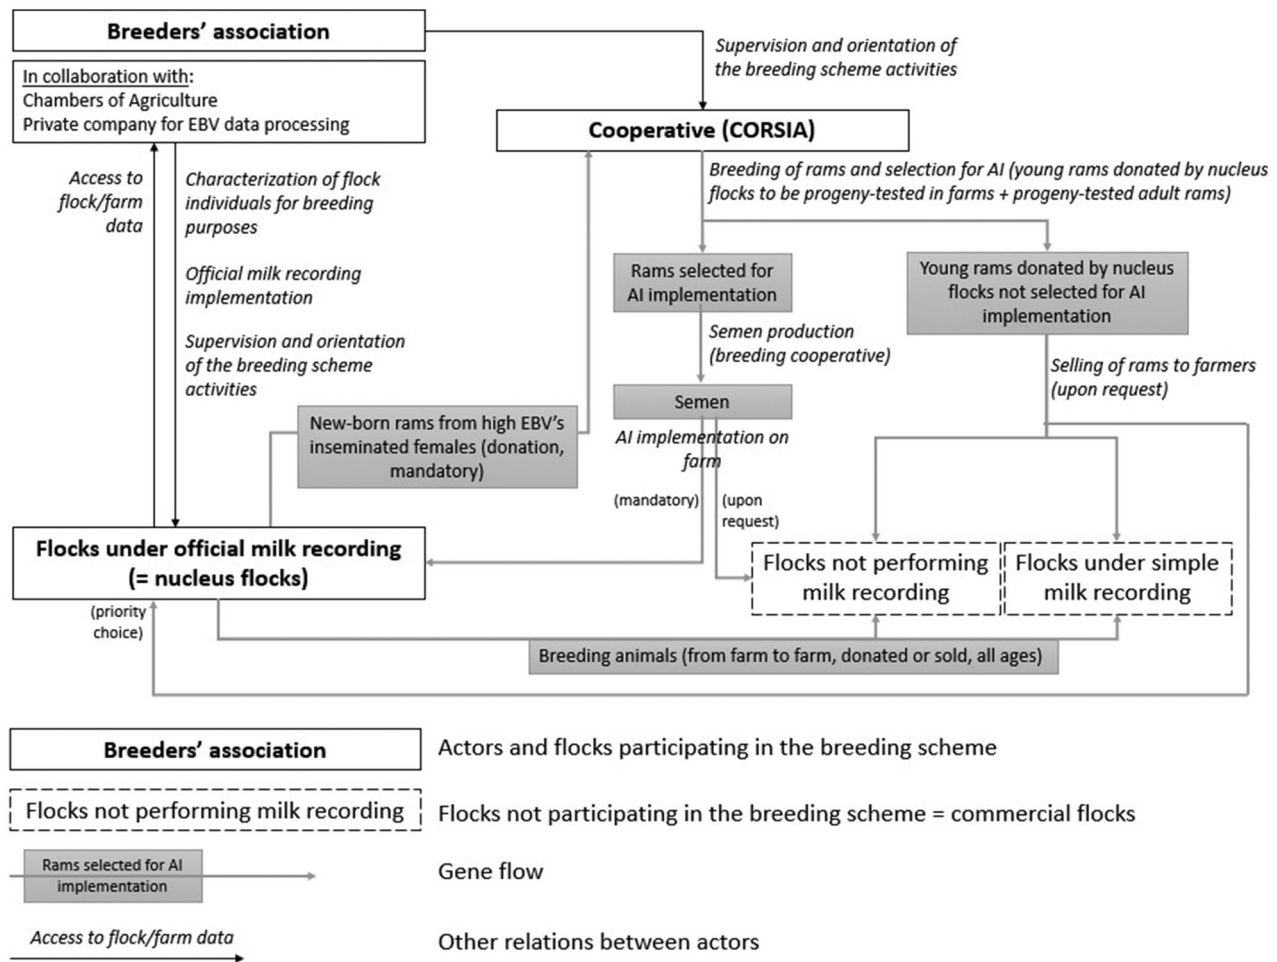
Breeders' association

In collaboration with:
Chambers of Agriculture
Private company for EBV data processing

Supervision and orientation of the breeding scheme activities

Cooperative (CORSIA)

Breeding of rams and selection for AI (young rams donated by nucleus flocks to be progeny-tested in farms + progeny-tested adult rams)

Access to flock/farm data

Characterization of flock individuals for breeding purposes

Official milk recording implementation

Supervision and orientation of the breeding scheme activities

Rams selected for AI implementation

Semen production (breeding cooperative)

Young rams donated by nucleus flocks not selected for AI implementation

Selling of rams to farmers (upon request)

Semen

New-born rams from high EBV's inseminated females (donation, mandatory)

AI implementation on farm

(mandatory)

(upon request)

Flocks under official milk recording (= nucleus flocks)

Flocks not performing milk recording

Flocks under simple milk recording

(priority choice)

Breeding animals (from farm to farm, donated or sold, all ages)

Breeders' association | Actors and flocks participating in the breeding scheme

Flocks not performing milk recording | Flocks not participating in the breeding scheme = commercial flocks

Rams selected for AI implementation | Gene flow

Access to flock/farm data | Other relations between actors